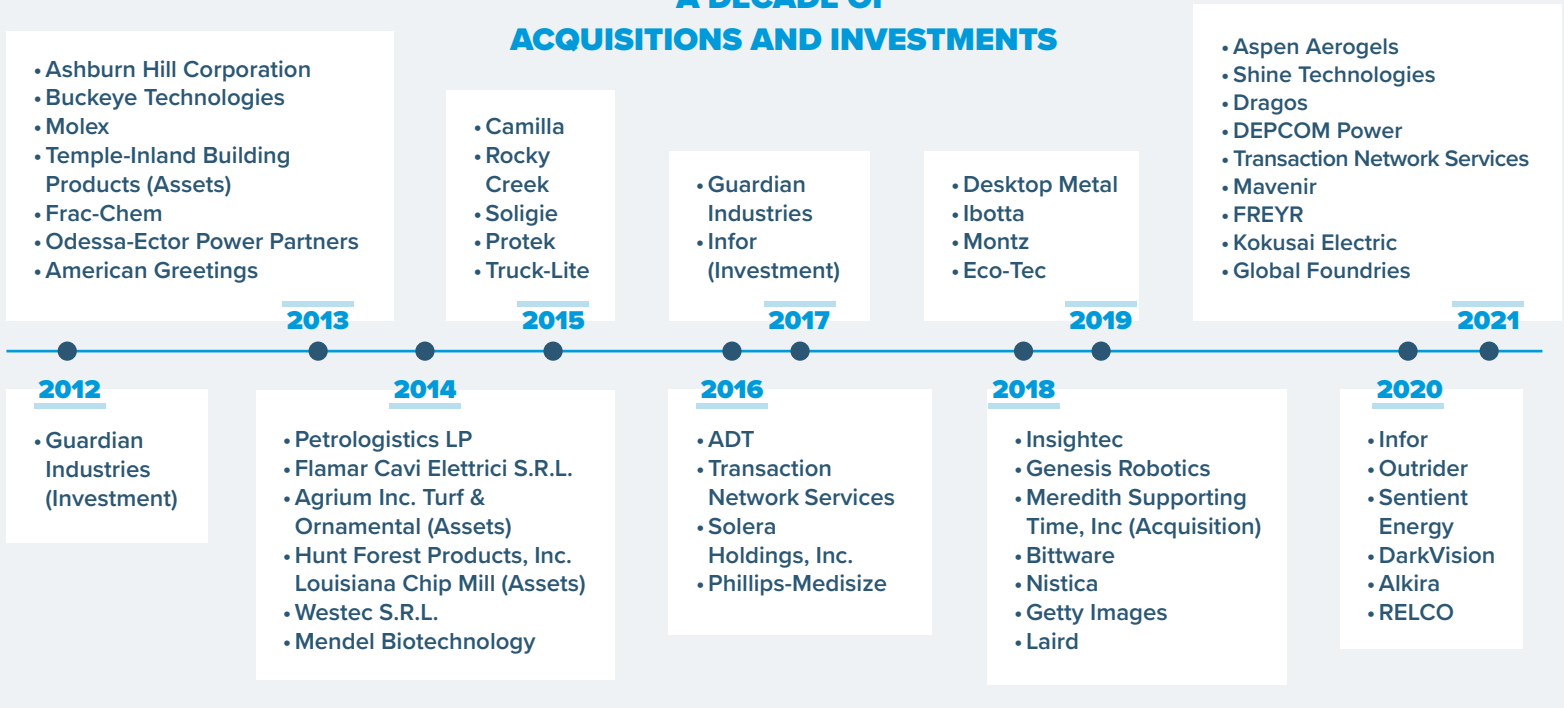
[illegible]
ACQUISITIONS AND INVESTMENTS

• Ashburn Hill Corporation
• Buckeye Technologies
• Molex
• Temple-Inland Building Products (Assets)
• Frac-Chem
• Odessa-Ector Power Partners
• American Greetings

2013

• Camilla
• Rocky Creek
• Soligie
• Protek
• Truck-Lite

2015

• Guardian Industries
• Infor (Investment)

2017

• Desktop Metal
• Ibotta
• Montz
• Eco-Tec

2019

• Aspen Aerogels
• Shine Technologies
• Dragos
• DEPCOM Power
• Transaction Network Services
• Mavenir
• FREYR
• Kokusai Electric
• Global Foundries

2021

2012

• Guardian Industries (Investment)

2014

• Petrologistics LP
• Flamar Cavi Elettrici S.R.L.
• Agrium Inc. Turf & Ornamental (Assets)
• Hunt Forest Products, Inc. Louisiana Chip Mill (Assets)
• Westec S.R.L.
• Mendel Biotechnology

2016

• ADT
• Transaction Network Services
• Solera Holdings, Inc.
• Phillips-Medisize

2018

• Insightec
• Genesis Robotics
• Meredith Supporting Time, Inc (Acquisition)
• Bittware
• Nistica
• Getty Images
• Laird

2020

• Infor
• Outrider
• Sentient Energy
• DarkVision
• Alkira
• RELCO